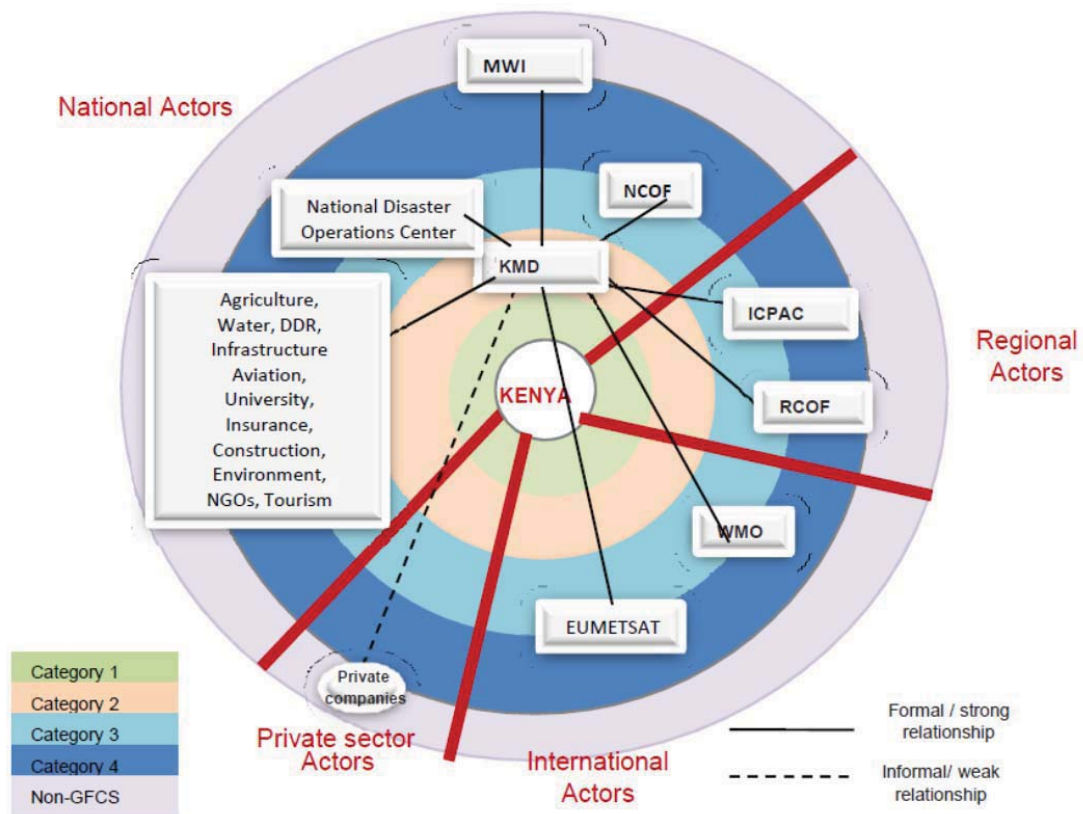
National Actors

MWI

NCOF

National Disaster Operations Center

KMD

Agriculture, Water, DDR, Infrastructure Aviation, University, Insurance, Construction, Environment, NGOs, Tourism

ICPAC

Regional Actors

KENYA

RCOF

WMO

EUMETSAT

Private companies

Category 1
Category 2
Category 3
Category 4
Non-GFCS

Private sector Actors

International Actors

Formal / strong relationship

Informal/ weak relationship